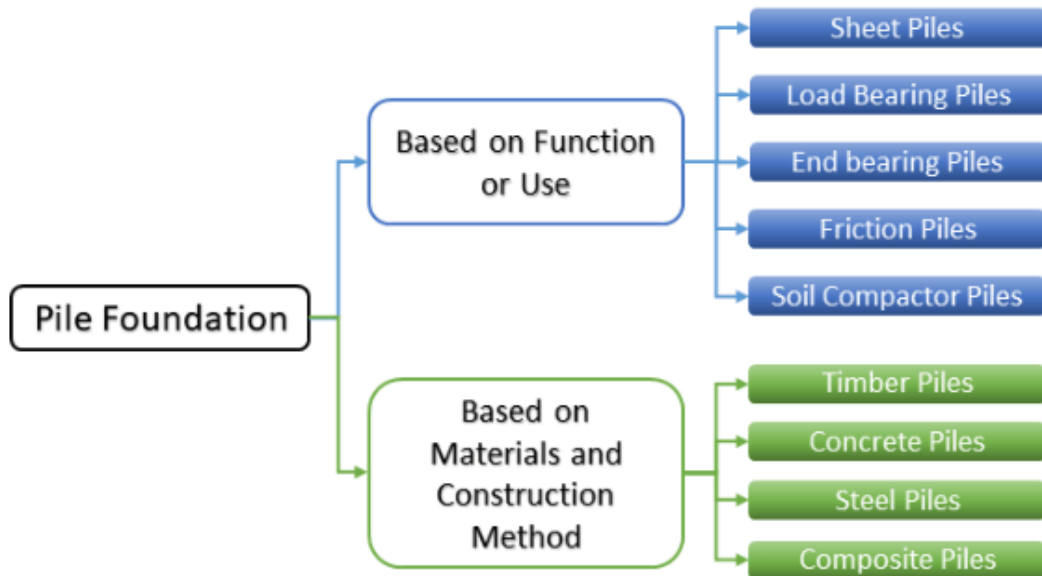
Pile Foundation

Based on Function or Use

Sheet Piles

Load Bearing Piles

End bearing Piles

Friction Piles

Soil Compactor Piles

Based on Materials and Construction Method

Timber Piles

Concrete Piles

Steel Piles

Composite Piles